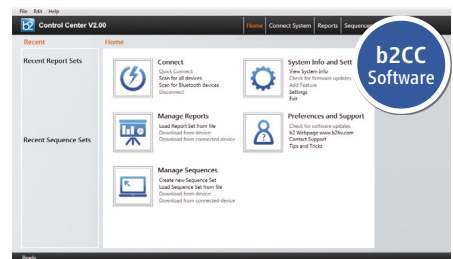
File Edit Help

b2 Control Center V2.00

Home Connect System Reports Sequences

Recent

Home

Recent Report Sets

Recent Sequence Sets

Connect
Quick Connect
Scan for all devices
Scan for Bluetooth devices
Disconnect

System Info and Sett
View System Info
Check for firmware updates
Add Feature
Settings
Exit

Manage Reports
Load Report Set from file
Download from device
Download from connected device

Preferences and Support
Check for software updates
b2 Webpage www.b2hv.com
Contact Support
Tips and Tricks

Manage Sequences
Create new Sequence Set
Load Sequence Set from file
Download from device
Download from connected device

b2CC Software

Ready